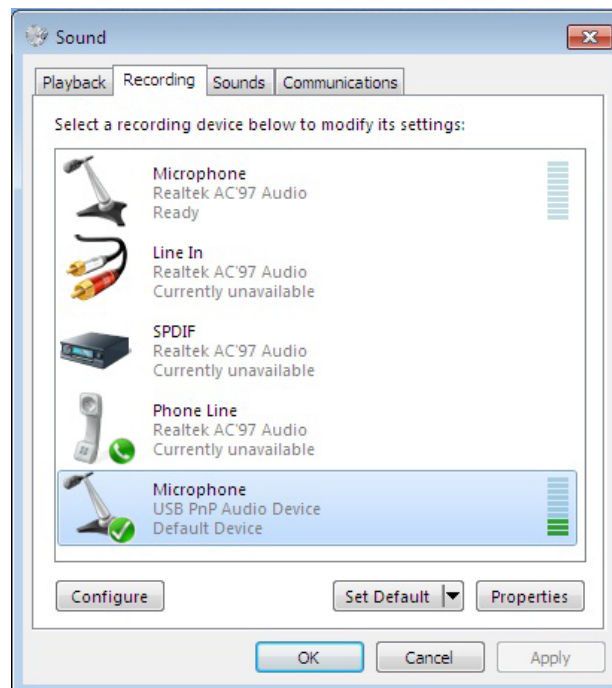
Sound

Playback | Recording | Sounds | Communications

Select a recording device below to modify its settings:

Microphone
Realtek AC'97 Audio
Ready

Line In
Realtek AC'97 Audio
Currently unavailable

SPDIF
Realtek AC'97 Audio
Currently unavailable

Phone Line
Realtek AC'97 Audio
Currently unavailable

Microphone
USB PnP Audio Device
Default Device

Configure
Set Default
Properties

OK
Cancel
Apply